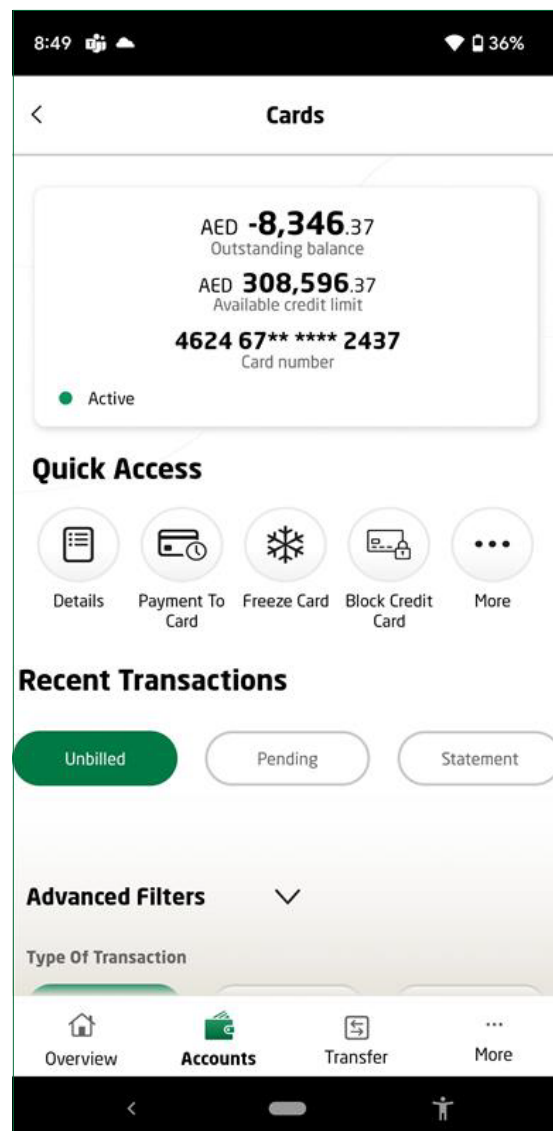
8:49

36%

<

Cards

AED -8,346.37
Outstanding balance

AED 308,596.37
Available credit limit

4624 67** **** 2437
Card number

Active

Quick Access

Details

Payment To Card

Freeze Card

Block Credit Card

More

Recent Transactions

Unbilled

Pending

Statement

Advanced Filters

Type Of Transaction

Overview

Accounts

Transfer

More